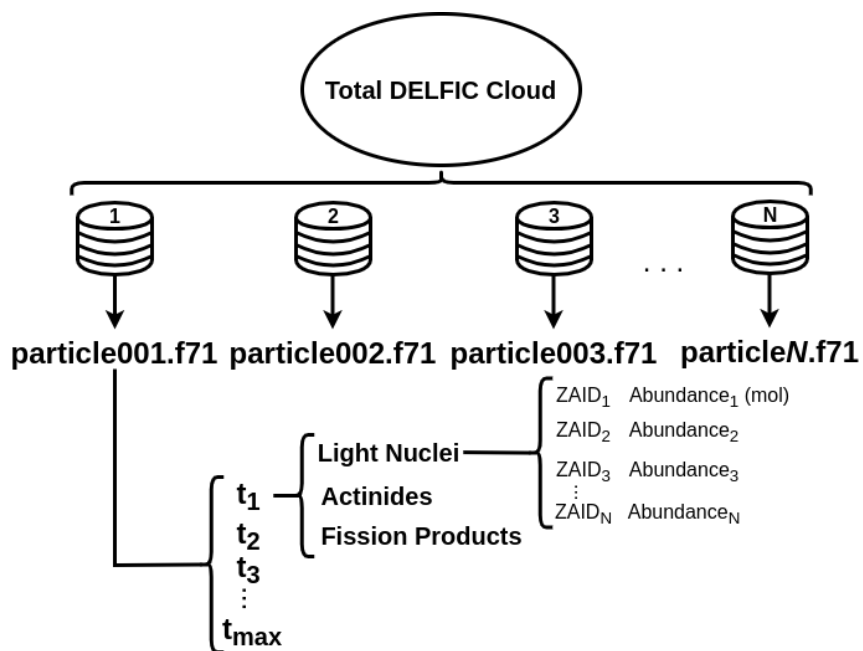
Total DELFIC Cloud

1 2 3 . . . N

particle001.f71 particle002.f71 particle003.f71 particle*N*.f71

$t_1$
$t_2$
$t_3$
⋮
$t_{max}$

Light Nuclei
Actinides
Fission Products

$ZAID_1$ $Abundance_1$ (mol)
$ZAID_2$ $Abundance_2$
$ZAID_3$ $Abundance_3$
⋮
$ZAID_N$ $Abundance_N$